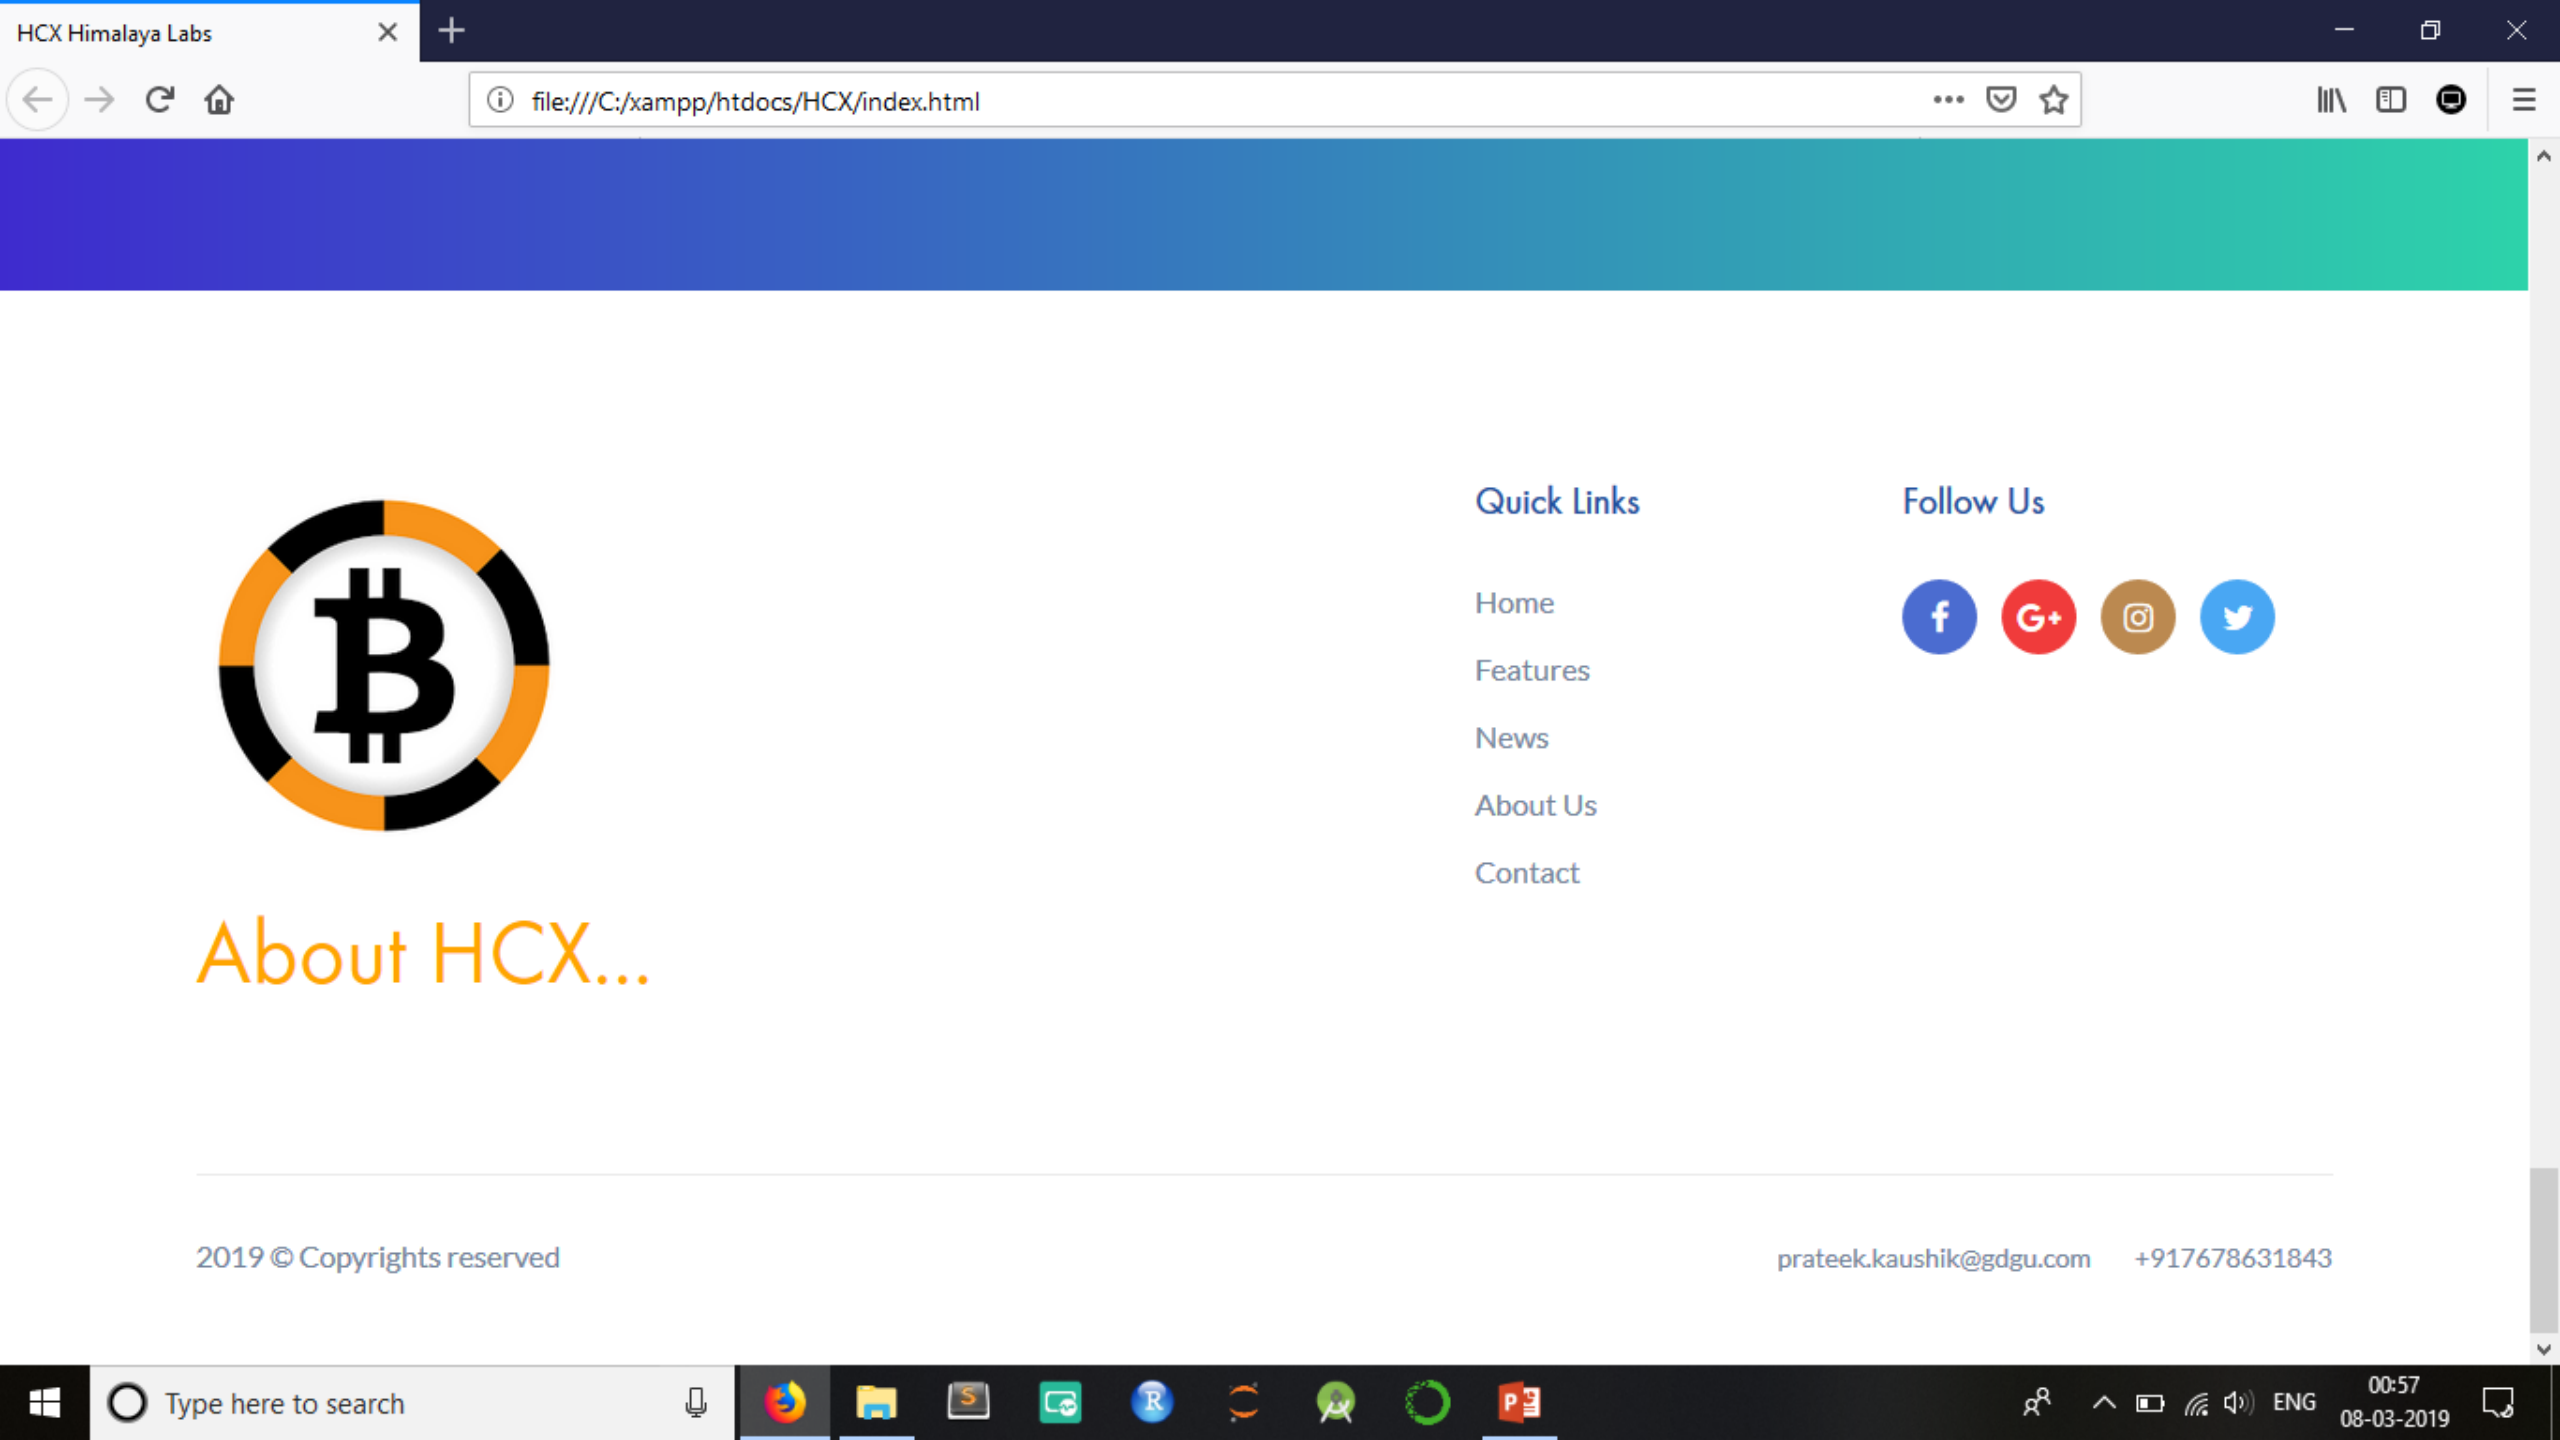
HCX Himalaya Labs

file:///C:/xampp/htdocs/HCX/index.html

Quick Links

Home

Features

News

About Us

Contact

Follow Us

About HCX...

2019 © Copyrights reserved

prateek.kaushik@gdgu.com +917678631843

Type here to search

ENG

00:57
08-03-2019